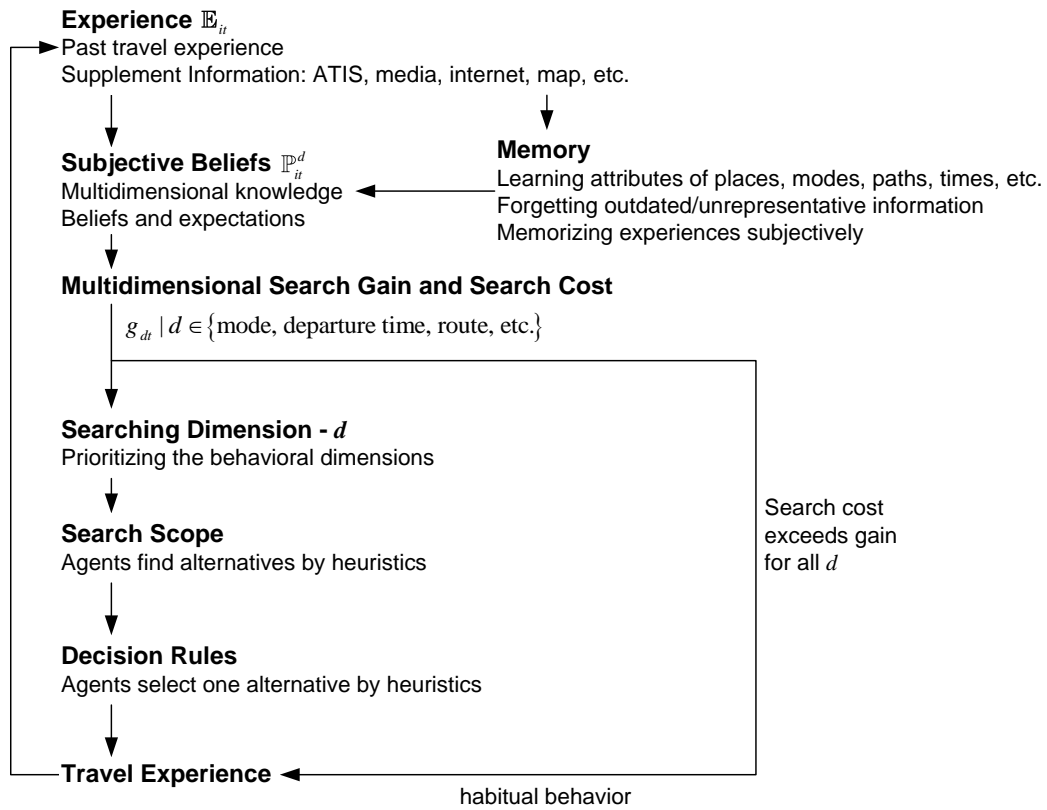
**Experience** $\mathbb{E}_{it}$
Past travel experience
Supplement Information: ATIS, media, internet, map, etc.

**Subjective Beliefs** $\mathbb{P}_{it}^{d}$
Multidimensional knowledge
Beliefs and expectations

**Memory**
Learning attributes of places, modes, paths, times, etc.
Forgetting outdated/unrepresentative information
Memorizing experiences subjectively

**Multidimensional Search Gain and Search Cost**
$g_{dt} \mid d \in \{\text{mode, departure time, route, etc.}\}$

**Searching Dimension -** $d$
Prioritizing the behavioral dimensions

**Search Scope**
Agents find alternatives by heuristics

**Decision Rules**
Agents select one alternative by heuristics

**Travel Experience**

Search cost exceeds gain for all $d$

habitual behavior